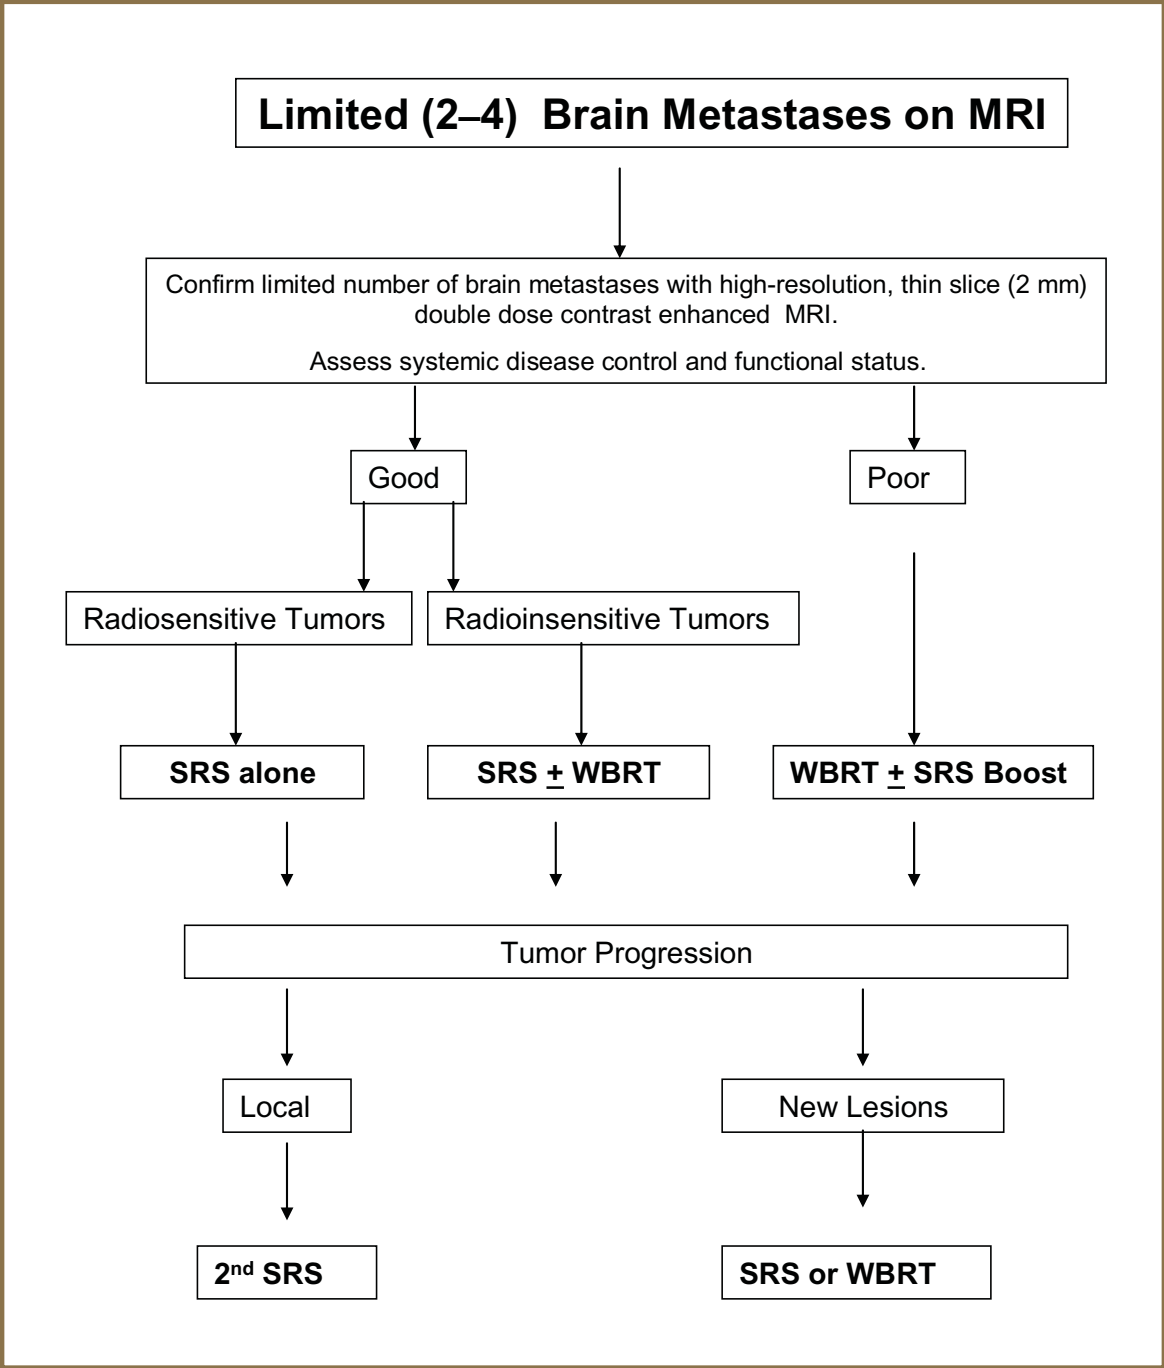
Limited (2–4) Brain Metastases on MRI

Confirm limited number of brain metastases with high-resolution, thin slice (2 mm) double dose contrast enhanced MRI.

Assess systemic disease control and functional status.

Good

Poor

Radiosensitive Tumors

Radioinsensitive Tumors

SRS alone

SRS $\pm$ WBRT

WBRT $\pm$ SRS Boost

Tumor Progression

Local

New Lesions

2$^{nd}$ SRS

SRS or WBRT